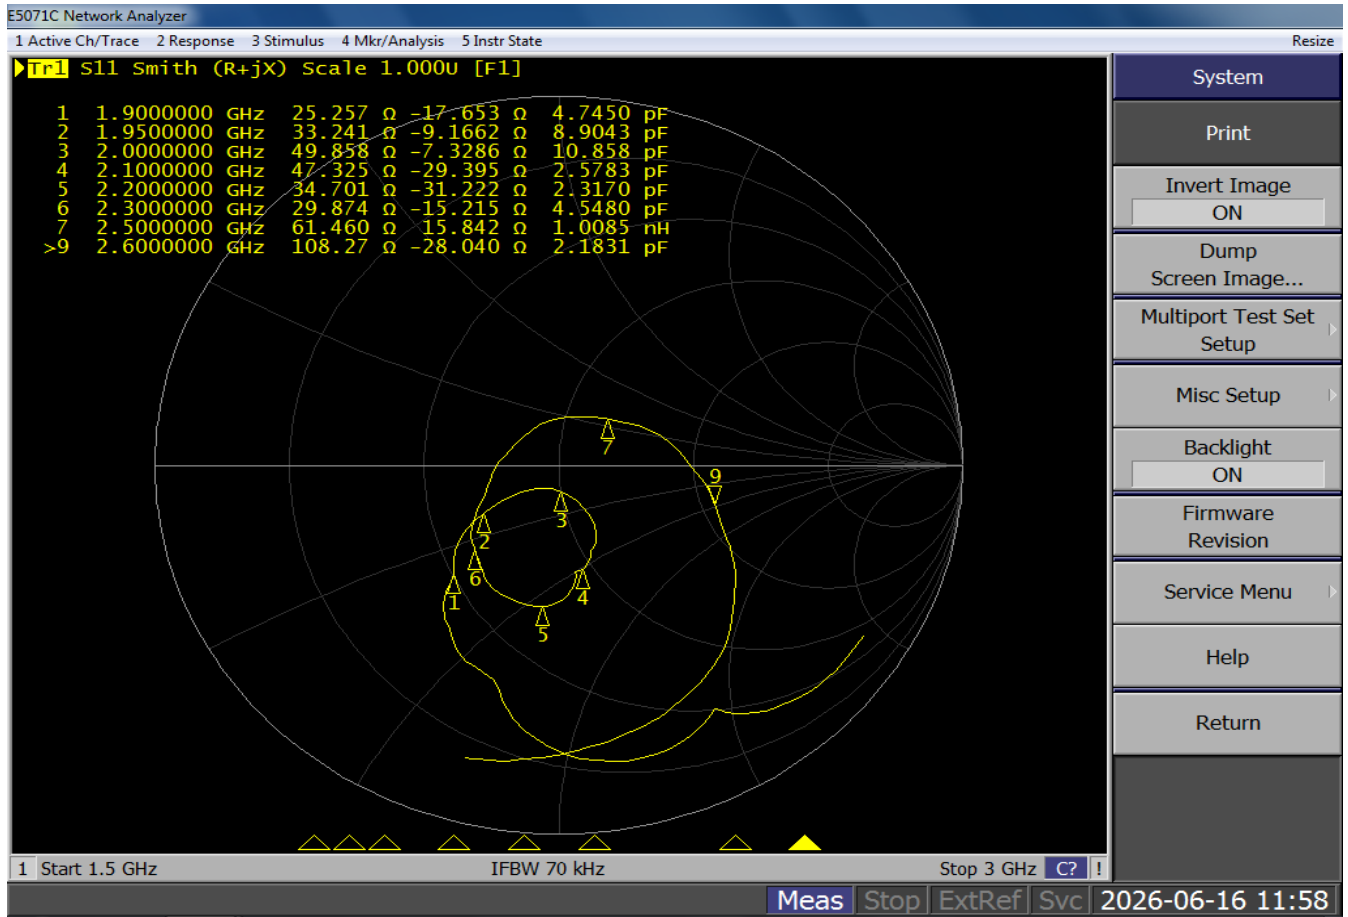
E5071C Network Analyzer

1 Active Ch/Trace 2 Response 3 Stimulus 4 Mkr/Analysis 5 Instr State Resize

Tr1 S11 Smith (R+jX) Scale 1.000U [F1]

| | | | | |
|---|---|---|---|---|
| 1 | 1.9000000 GHz | 25.257 Ω | -17.653 Ω | 4.7450 pF |
| 2 | 1.9500000 GHz | 33.241 Ω | -9.1662 Ω | 8.9043 pF |
| 3 | 2.0000000 GHz | 49.858 Ω | -7.3286 Ω | 10.858 pF |
| 4 | 2.1000000 GHz | 47.325 Ω | -29.395 Ω | 2.5783 pF |
| 5 | 2.2000000 GHz | 34.701 Ω | -31.222 Ω | 2.3170 pF |
| 6 | 2.3000000 GHz | 29.874 Ω | -15.215 Ω | 4.5480 pF |
| 7 | 2.5000000 GHz | 61.460 Ω | 15.842 Ω | 1.0085 nH |
| >9 | 2.6000000 GHz | 108.27 Ω | -28.040 Ω | 2.1831 pF |

7
9
3
2
6
4
1
5

1 Start 1.5 GHz IFBW 70 kHz Stop 3 GHz C? !

System
Print
Invert Image
ON
Dump Screen Image...
Multiport Test Set Setup
Misc Setup
Backlight
ON
Firmware Revision
Service Menu
Help
Return

Meas Stop ExtRef Svc 2026-06-16 11:58